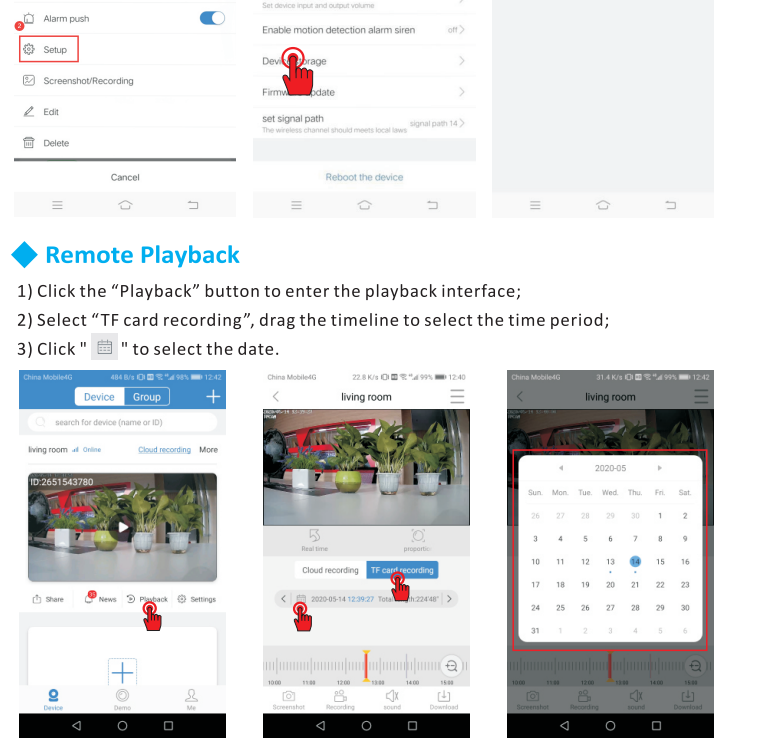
Alarm push

2

Setup

Screenshot/Recording

Edit

Delete

Cancel

Set device input and output volume

Enable motion detection alarm siren off

Device storage

Firmware update

set signal path signal path 14

The wireless channel should meets local laws

Reboot the device

Remote Playback

1) Click the “Playback” button to enter the playback interface;

2) Select “TF card recording”, drag the timeline to select the time period;

3) Click " " to select the date.

China Mobile4G 484 B/s 98% 12:42

Device Group

search for device (name or ID)

living room Online Cloud recording More

ID:2651543780

Share News Playback Settings

Device Demo Me

China Mobile4G 22.8 K/s 99% 12:40

living room

2020-05-14

Real time proportion

Cloud recording TF card recording

2020-05-14 12:39:27 Total time:224'48"

10:00 11:00 12:00 13:00 14:00 15:00

Screenshot Recording sound Download

China Mobile4G 31.4 K/s 99% 12:42

living room

2020-05

| Sun. | Mon. | Tue. | Wed. | Thu. | Fri. | Sat. |
|---|---|---|---|---|---|---|
| 26 | 27 | 28 | 29 | 30 | 1 | 2 |
| 3 | 4 | 5 | 6 | 7 | 8 | 9 |
| 10 | 11 | 12 | 13 | 14 | 15 | 16 |
| 17 | 18 | 19 | 20 | 21 | 22 | 23 |
| 24 | 25 | 26 | 27 | 28 | 29 | 30 |
| 31 | 1 | 2 | 3 | 4 | 5 | 6 |

10:00 11:00 12:00 13:00 14:00 15:00

Screenshot Recording sound Download